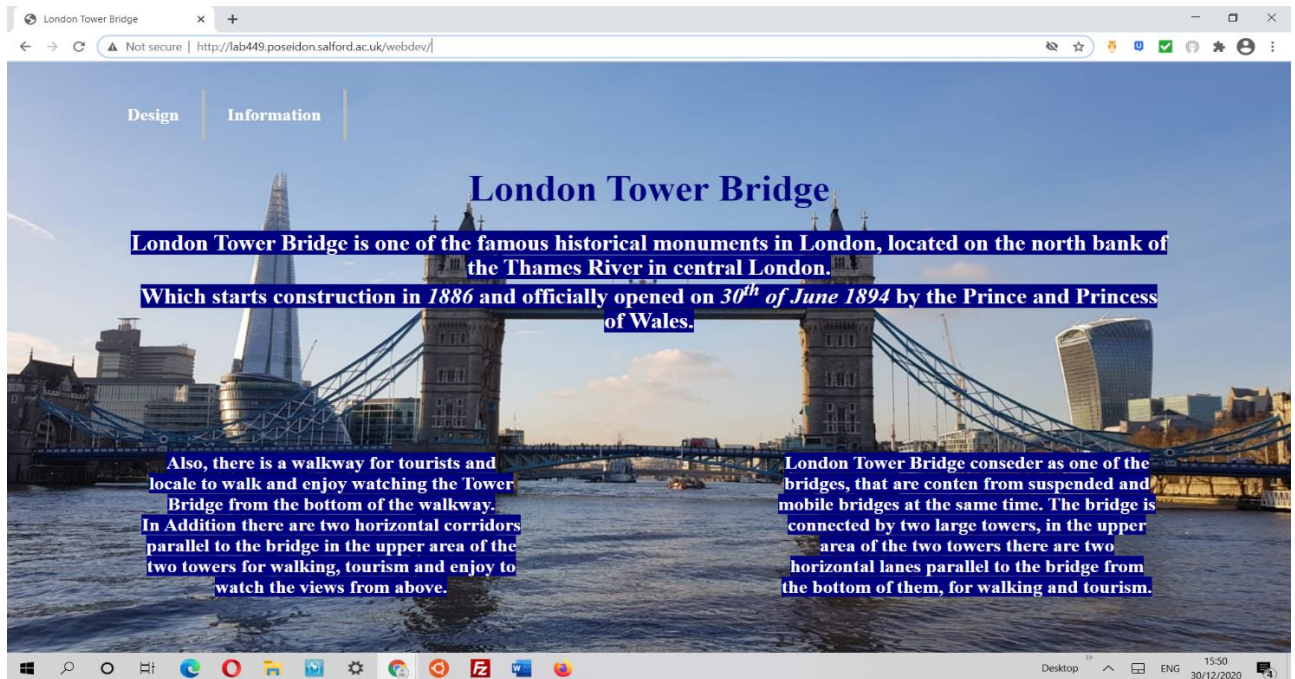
London Tower Bridge ×

Not secure | http://lab449.poseidon.salford.ac.uk/webdev/

Design Information

London Tower Bridge

London Tower Bridge is one of the famous historical monuments in London, located on the north bank of the Thames River in central London.
Which starts construction in *1886* and officially opened on *$30^{th}$ of June 1894* by the Prince and Princess of Wales.

Also, there is a walkway for tourists and locale to walk and enjoy watching the Tower Bridge from the bottom of the walkway.
In Addition there are two horizontal corridors parallel to the bridge in the upper area of the two towers for walking, tourism and enjoy to watch the views from above.

London Tower Bridge conseder as one of the bridges, that are conten from suspended and mobile bridges at the same time. The bridge is connected by two large towers, in the upper area of the two towers there are two horizontal lanes parallel to the bridge from the bottom of them, for walking and tourism.

Desktop ENG 15:50 30/12/2020 4